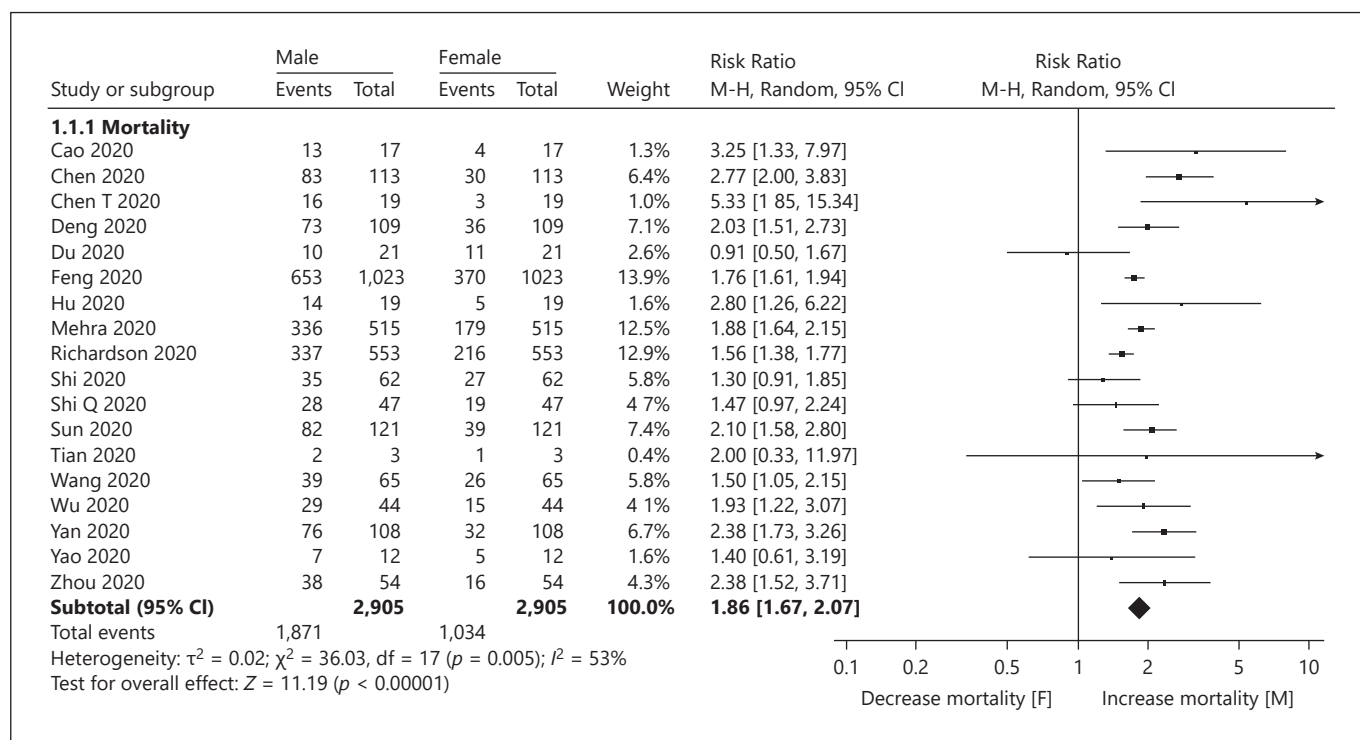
| Study or subgroup | Male Events | Male Total | Female Events | Female Total | Weight | Risk Ratio M-H, Random, 95% Cl |
|---|---|---|---|---|---|---|
| **1.1.1 Mortality** | | | | | | |
| Cao 2020 | 13 | 17 | 4 | 17 | 1.3% | 3.25 [1.33, 7.97] |
| Chen 2020 | 83 | 113 | 30 | 113 | 6.4% | 2.77 [2.00, 3.83] |
| Chen T 2020 | 16 | 19 | 3 | 19 | 1.0% | 5.33 [1 85, 15.34] |
| Deng 2020 | 73 | 109 | 36 | 109 | 7.1% | 2.03 [1.51, 2.73] |
| Du 2020 | 10 | 21 | 11 | 21 | 2.6% | 0.91 [0.50, 1.67] |
| Feng 2020 | 653 | 1,023 | 370 | 1023 | 13.9% | 1.76 [1.61, 1.94] |
| Hu 2020 | 14 | 19 | 5 | 19 | 1.6% | 2.80 [1.26, 6.22] |
| Mehra 2020 | 336 | 515 | 179 | 515 | 12.5% | 1.88 [1.64, 2.15] |
| Richardson 2020 | 337 | 553 | 216 | 553 | 12.9% | 1.56 [1.38, 1.77] |
| Shi 2020 | 35 | 62 | 27 | 62 | 5.8% | 1.30 [0.91, 1.85] |
| Shi Q 2020 | 28 | 47 | 19 | 47 | 4 7% | 1.47 [0.97, 2.24] |
| Sun 2020 | 82 | 121 | 39 | 121 | 7.4% | 2.10 [1.58, 2.80] |
| Tian 2020 | 2 | 3 | 1 | 3 | 0.4% | 2.00 [0.33, 11.97] |
| Wang 2020 | 39 | 65 | 26 | 65 | 5.8% | 1.50 [1.05, 2.15] |
| Wu 2020 | 29 | 44 | 15 | 44 | 4 1% | 1.93 [1.22, 3.07] |
| Yan 2020 | 76 | 108 | 32 | 108 | 6.7% | 2.38 [1.73, 3.26] |
| Yao 2020 | 7 | 12 | 5 | 12 | 1.6% | 1.40 [0.61, 3.19] |
| Zhou 2020 | 38 | 54 | 16 | 54 | 4.3% | 2.38 [1.52, 3.71] |
| **Subtotal (95% Cl)** | | **2,905** | | **2,905** | **100.0%** | **1.86 [1.67, 2.07]** |
| Total events | 1,871 | | 1,034 | | | |

Heterogeneity: $\tau^2 = 0.02$; $\chi^2 = 36.03$, df = 17 ($p = 0.005$); $I^2 = 53\%$
Test for overall effect: $Z = 11.19$ ($p < 0.00001$)

Risk Ratio
M-H, Random, 95% Cl

0.1 0.2 0.5 1 2 5 10
Decrease mortality [F] Increase mortality [M]